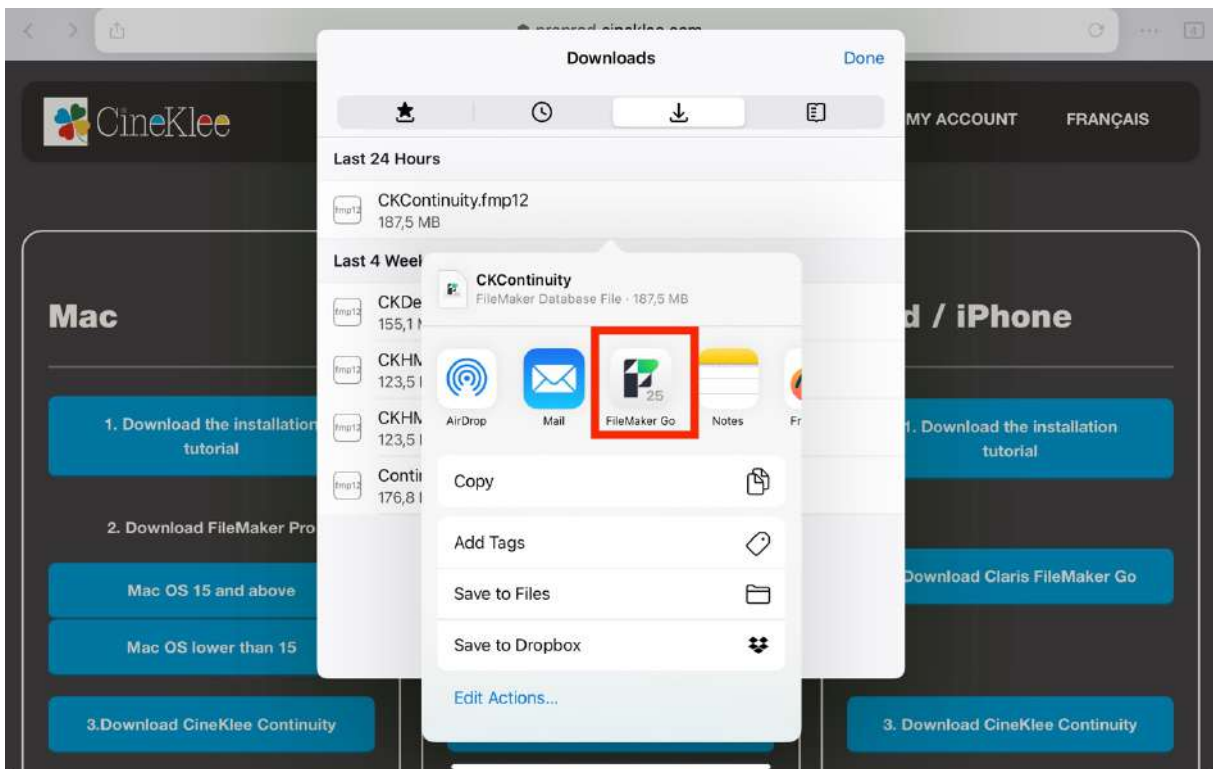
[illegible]

CineKlee

MY ACCOUNT

FRANÇAIS

Mac

1. Download the installation tutorial

2. Download FileMaker Pro

Mac OS 15 and above

Mac OS lower than 15

3.Download CineKlee Continuity

Downloads

Done

Last 24 Hours

fmp12

CKContinuity.fmp12
187,5 MB

Last 4 Weel

fmp12 CKDe 155,1 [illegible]

fmp12 CKHM 123,5 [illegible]

fmp12 CKHM 123,5 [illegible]

fmp12 Conti 176,8 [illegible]

CKContinuity
FileMaker Database File · 187,5 MB

AirDrop

Mail

25

FileMaker Go

Notes

Fr

Copy

Add Tags

Save to Files

Save to Dropbox

Edit Actions...

d / iPhone

1. Download the installation tutorial

Download Claris FileMaker Go

3. Download CineKlee Continuity